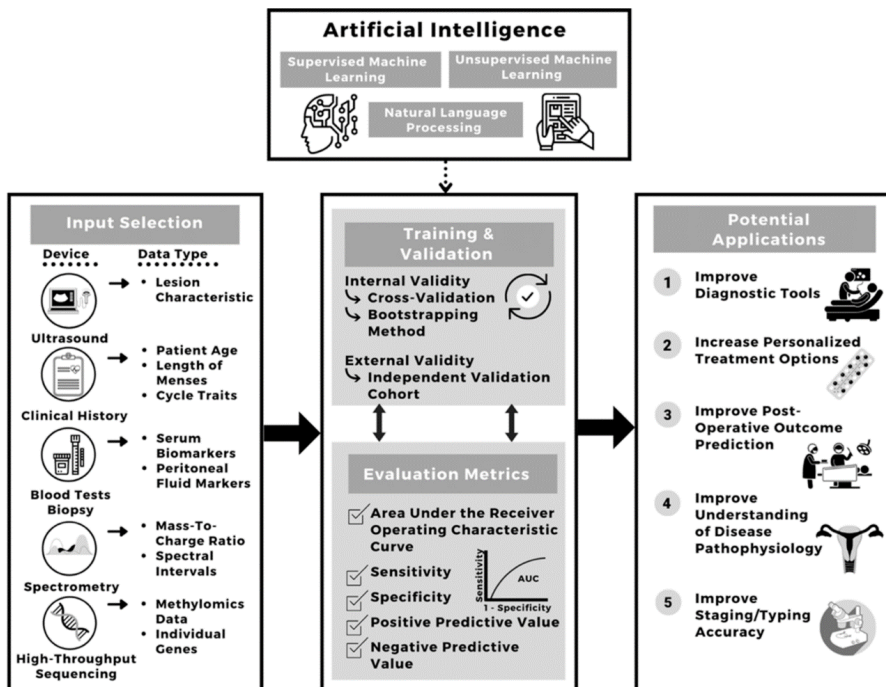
Artificial Intelligence

Supervised Machine Learning

Unsupervised Machine Learning

Natural Language Processing

Input Selection

Device

Data Type

Ultrasound

→ Lesion Characteristic

Clinical History

→ Patient Age
Length of Menses
Cycle Traits

Blood Tests Biopsy

→ Serum Biomarkers
Peritoneal Fluid Markers

Spectrometry

→ Mass-To-Charge Ratio
Spectral Intervals

High-Throughput Sequencing

→ Methylomics Data
Individual Genes

Training & Validation

Internal Validity
↳ Cross-Validation
↳ Bootstrapping Method

External Validity
↳ Independent Validation Cohort

Evaluation Metrics

Area Under the Receiver Operating Characteristic Curve

Sensitivity

Specificity

Positive Predictive Value

Negative Predictive Value

Sensitivity

AUC

1 - Specificity

Potential Applications

1 Improve Diagnostic Tools

2 Increase Personalized Treatment Options

3 Improve Post-Operative Outcome Prediction

4 Improve Understanding of Disease Pathophysiology

5 Improve Staging/Typing Accuracy